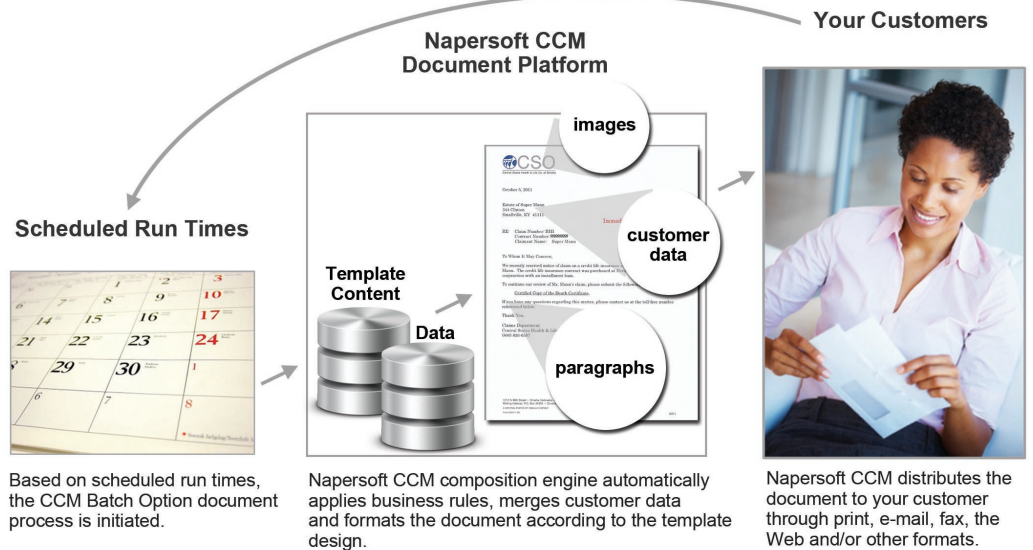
Your Customers

Napersoft CCM Document Platform

Scheduled Run Times

images

customer data

paragraphs

Template Content

Data

CSO

Based on scheduled run times, the CCM Batch Option document process is initiated.

Napersoft CCM composition engine automatically applies business rules, merges customer data and formats the document according to the template design.

Napersoft CCM distributes the document to your customer through print, e-mail, fax, the Web and/or other formats.